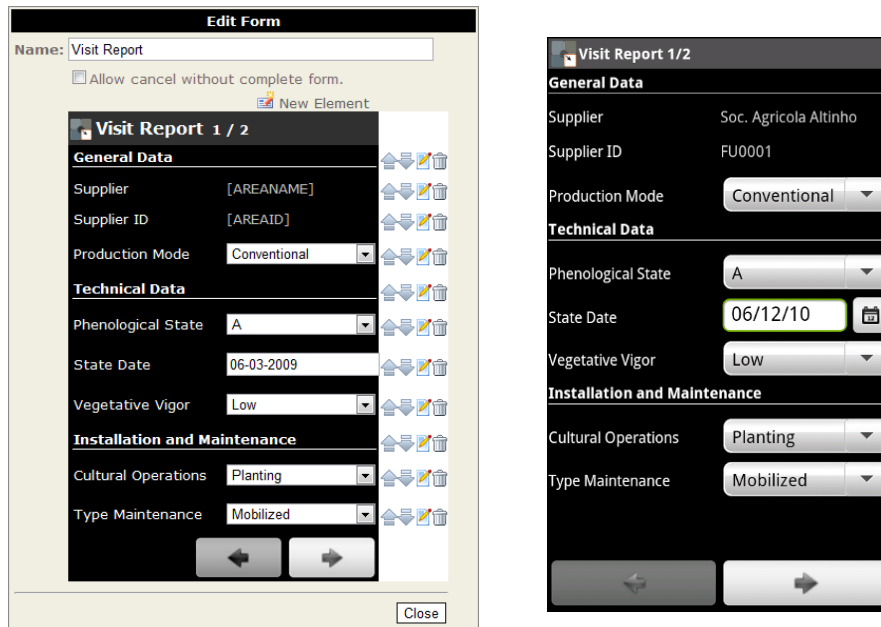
Edit Form

Name: Visit Report

Allow cancel without complete form.

New Element

Visit Report 1 / 2

General Data

Supplier [AREANAME]

Supplier ID [AREAID]

Production Mode Conventional

Technical Data

Phenological State A

State Date 06-03-2009

Vegetative Vigor Low

Installation and Maintenance

Cultural Operations Planting

Type Maintenance Mobilized

Close

Visit Report 1/2

General Data

Supplier Soc. Agricola Altinho

Supplier ID FU0001

Production Mode Conventional

Technical Data

Phenological State A

State Date 06/12/10

Vegetative Vigor Low

Installation and Maintenance

Cultural Operations Planting

Type Maintenance Mobilized